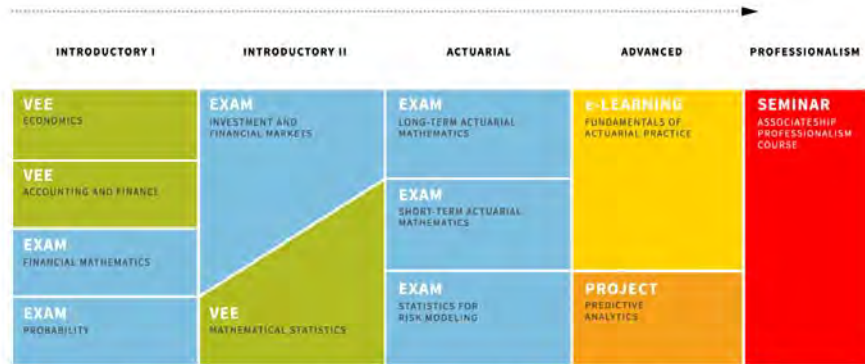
INTRODUCTORY I

VEE
ECONOMICS

VEE
ACCOUNTING AND FINANCE

EXAM
FINANCIAL MATHEMATICS

EXAM
PROBABILITY

INTRODUCTORY II

EXAM
INVESTMENT AND FINANCIAL MARKETS

VEE
MATHEMATICAL STATISTICS

ACTUARIAL

EXAM
LONG-TERM ACTUARIAL MATHEMATICS

EXAM
SHORT-TERM ACTUARIAL MATHEMATICS

EXAM
STATISTICS FOR RISK MODELING

ADVANCED

e-LEARNING
FUNDAMENTALS OF ACTUARIAL PRACTICE

PROJECT
PREDICTIVE ANALYTICS

PROFESSIONALISM

SEMINAR
ASSOCIATESHIP PROFESSIONALISM COURSE